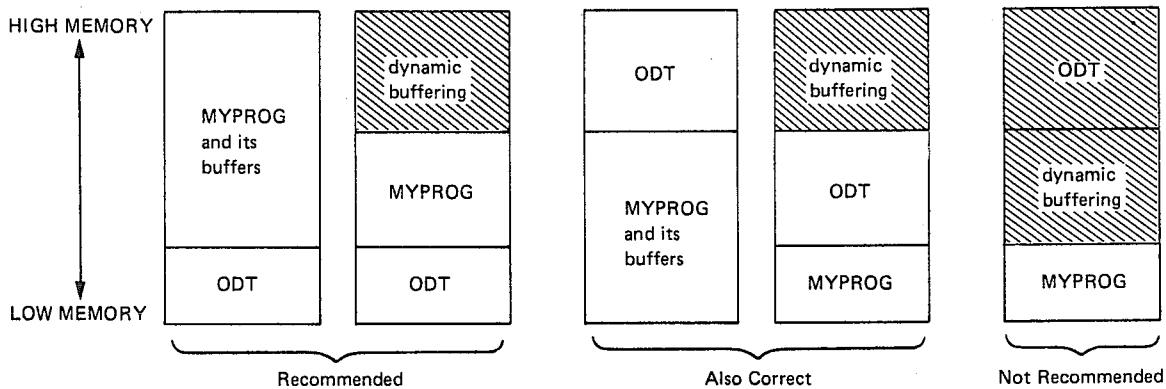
HIGH MEMORY

LOW MEMORY

MYPROG and its buffers

ODT

dynamic buffering

MYPROG

ODT

Recommended

ODT

MYPROG and its buffers

dynamic buffering

ODT

MYPROG

Also Correct

ODT

dynamic buffering

MYPROG

Not Recommended